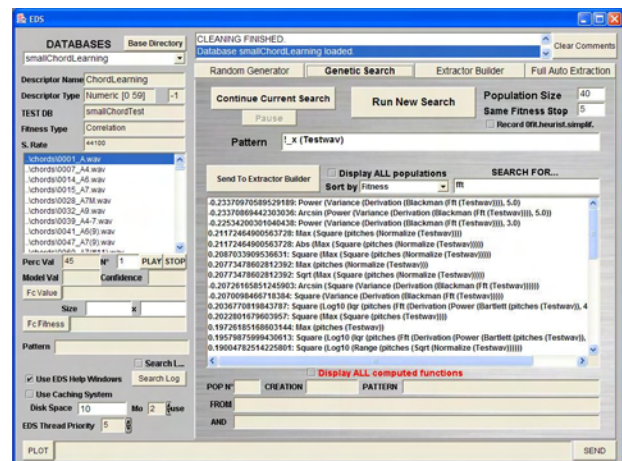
EDS

DATABASES Base Directory
smallChordLearning

Descriptor Name ChordLearning
Descriptor Type Numeric [0 59] -1
TEST DB smallChordTest
Fitness Type Correlation
S. Rate 44100

..\chords\0001_A.wav
..\chords\0007_A4.wav
..\chords\0014_A6.wav
..\chords\0015_A7.wav
..\chords\0028_A7M.wav
..\chords\0032_A9.wav
..\chords\0039_A4-7.wav
..\chords\0041_A6(9).wav
..\chords\0047_A7(9).wav

Perc Val 45 N° 1 PLAY STOP
Model Val Confidence
Fc Value
Size x
Fc Fitness
Pattern
Search L...
Use EDS Help Windows Search Log
Use Caching System
Disk Space 10 Mo 2 use
EDS Thread Priority 5

PLOT

CLEANING FINISHED.
Database smallChordLearning loaded.
Clear Comments

Random Generator | Genetic Search | Extractor Builder | Full Auto Extraction

Continue Current Search
Pause
Run New Search
Population Size 40
Same Fitness Stop 5
Record 0fit.heurist.simplif.

Pattern !_x (Testwav)

Send To Extractor Builder
Display ALL populations
Sort by Fitness
SEARCH FOR...
fft

-0.23370870589529189: Power (Variance (Derivation (Blackman (Fft (Testwav)))), 5.0)
-0.23370869442303036: Arcsin (Power (Variance (Derivation (Blackman (Fft (Testwav)))), 5.0))
-0.22534200301040438: Power (Variance (Derivation (Blackman (Fft (Testwav)))), 3.0)
0.2117246490056372B: Max (Square (pitches (Normalize (Testwav))))
0.2117246490056372B: Abs (Max (Square (pitches (Normalize (Testwav)))))
0.2087033909536631: Square (Max (Square (pitches (Normalize (Testwav)))))
0.20773478602812392: Max (pitches (Normalize (Testwav)))
0.20773478602812392: Sqrt (Max (Square (pitches (Normalize (Testwav)))))
-0.20726165851245903: Arcsin (Square (Variance (Derivation (Blackman (Fft (Testwav))))))
-0.2070098466718384: Square (Variance (Derivation (Blackman (Fft (Testwav)))))
0.2036770819843787: Square (Log10 (Iqr (pitches (Fft (Derivation (Power (Bartlett (pitches (Testwav)), 4
0.2022801679603957: Square (Max (Square (pitches (Testwav))))
0.19726185168603144: Max (pitches (Testwav))
0.19579875999430613: Square (Log10 (Iqr (pitches (Fft (Derivation (Power (Bartlett (pitches (Testwav)),
0.19004782514225801: Square (Log10 (Range (pitches (Sqrt (Normalize (Testwav))))))

Display ALL computed functions

POP N° CREATION PATTERN
FROM
AND

SEND